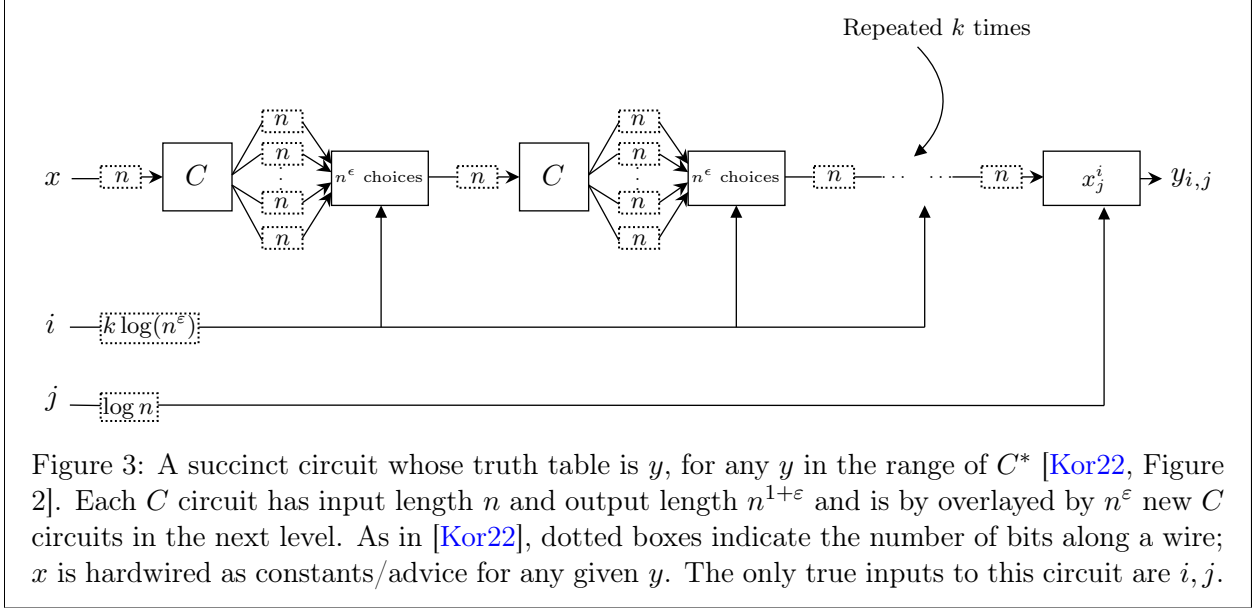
Repeated $k$ times

$x$ $n$ $C$ $n$ $n$ $\cdot$ $n$ $n$ $n^{\epsilon}$ choices $n$ $C$ $n$ $n$ $\cdot$ $n$ $n$ $n^{\epsilon}$ choices $n$ $\cdots$ $\cdots$ $n$ $x_j^i$ $y_{i,j}$

$i$ $k\log(n^{\varepsilon})$

$j$ $\log n$

Figure 3: A succinct circuit whose truth table is $y$, for any $y$ in the range of $C^*$ [Kor22, Figure 2]. Each $C$ circuit has input length $n$ and output length $n^{1+\varepsilon}$ and is by overlayed by $n^{\varepsilon}$ new $C$ circuits in the next level. As in [Kor22], dotted boxes indicate the number of bits along a wire; $x$ is hardwired as constants/advice for any given $y$. The only true inputs to this circuit are $i, j$.